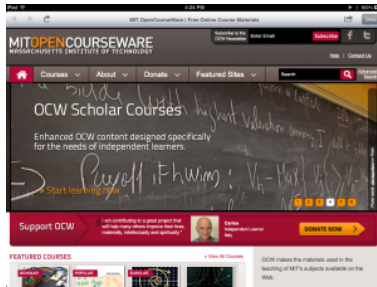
iPad
3:24 PM
MIT OpenCourseWare | Free Online Course Materials

MITOPENCOURSEWARE
MASSACHUSETTS INSTITUTE OF TECHNOLOGY

Subscribe to the OCW Newsletter
Enter Email
Subscribe
Help | Contact Us

Courses
About
Donate
Featured Sites
Search
Advanced Search

OCW Scholar Courses
Enhanced OCW content designed specifically for the needs of independent learners.
Start learning now

1 2 3 4 5

Support OCW
I am contributing to a great project that will help many others improve their lives materially, intellectually and spiritually.
Carlos
Independent Learner
Italy
DONATE NOW

FEATURED COURSES
View All Courses

OCW makes the materials used in the teaching of MIT's subjects available on the Web.